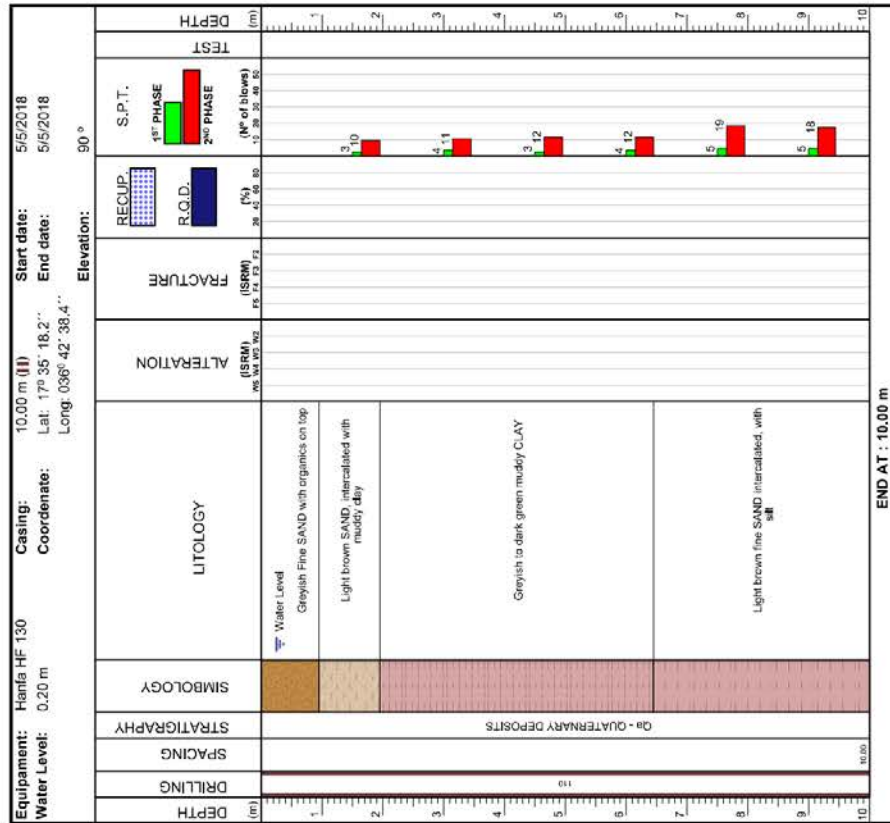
Equipament: Hanfa HF 130
Water Level: 0.20 m

Casing: 10.00 m (II)
Coordenate: Lat: 17° 35' 18.2''
Long: 036° 42' 38.4''

Start date: 5/5/2018
End date: 5/5/2018
Elevation: 90 °

| DEPTH (m) | DRILLING | SPACING | STRATIGRAPHY | SIMBOLOGY | LITOLOGY | ALTERATION (ISRM) W5 W4 W3 W2 | FRACTURE (ISRM) F5 F4 F3 F2 | RECUP. R.Q.D. (%) 20 40 60 80 | S.P.T. 1ST PHASE 2ND PHASE (Nº of blows) 10 20 30 40 50 | TEST | DEPTH (m) |
|---|---|---|---|---|---|---|---|---|---|---|---|
| 0–1 | 110 | 10.00 | Qa - QUATERNARY DEPOSITS | | Water Level; Greyish Fine SAND with organics on top | | | | | | |
| 1–2 | | | | | Light brown SAND, intercalated with muddy clay | | | | 3 10 | | |
| 2–4 | | | | | Greyish to dark green muddy CLAY | | | | 4 11; 3 12 | | |
| 4–6 | | | | | | | | | 4 12 | | |
| 6–10 | | | | | Light brown fine SAND intercalated, with silt | | | | 5 19; 5 18 | | |

END AT : 10.00 m